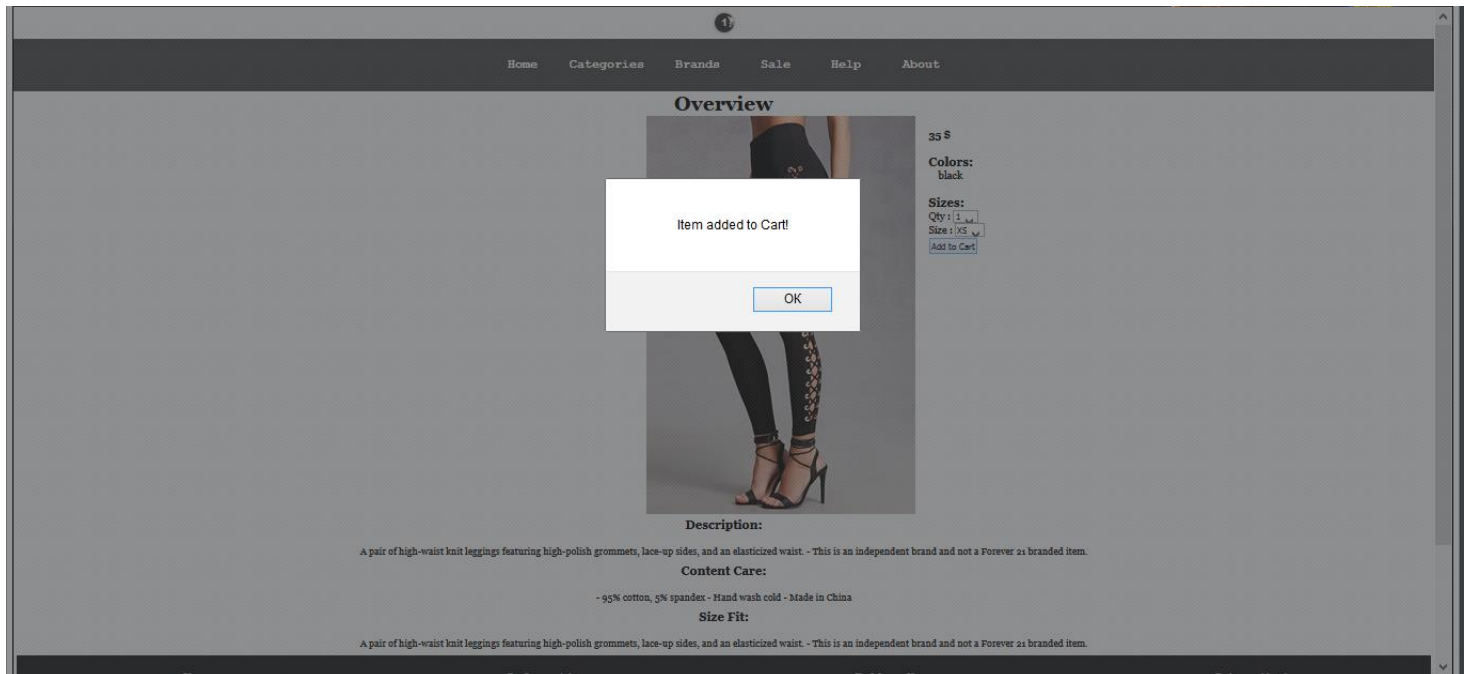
1

Home Categories Brands Sale Help About

Overview

35 $

Colors:
black

Sizes:
Qty : 1
Size : XS
Add to Cart

Item added to Cart!

OK

Description:

A pair of high-waist knit leggings featuring high-polish grommets, lace-up sides, and an elasticized waist. - This is an independent brand and not a Forever 21 branded item.

Content Care:

- 95% cotton, 5% spandex - Hand wash cold - Made in China

Size Fit:

A pair of high-waist knit leggings featuring high-polish grommets, lace-up sides, and an elasticized waist. - This is an independent brand and not a Forever 21 branded item.